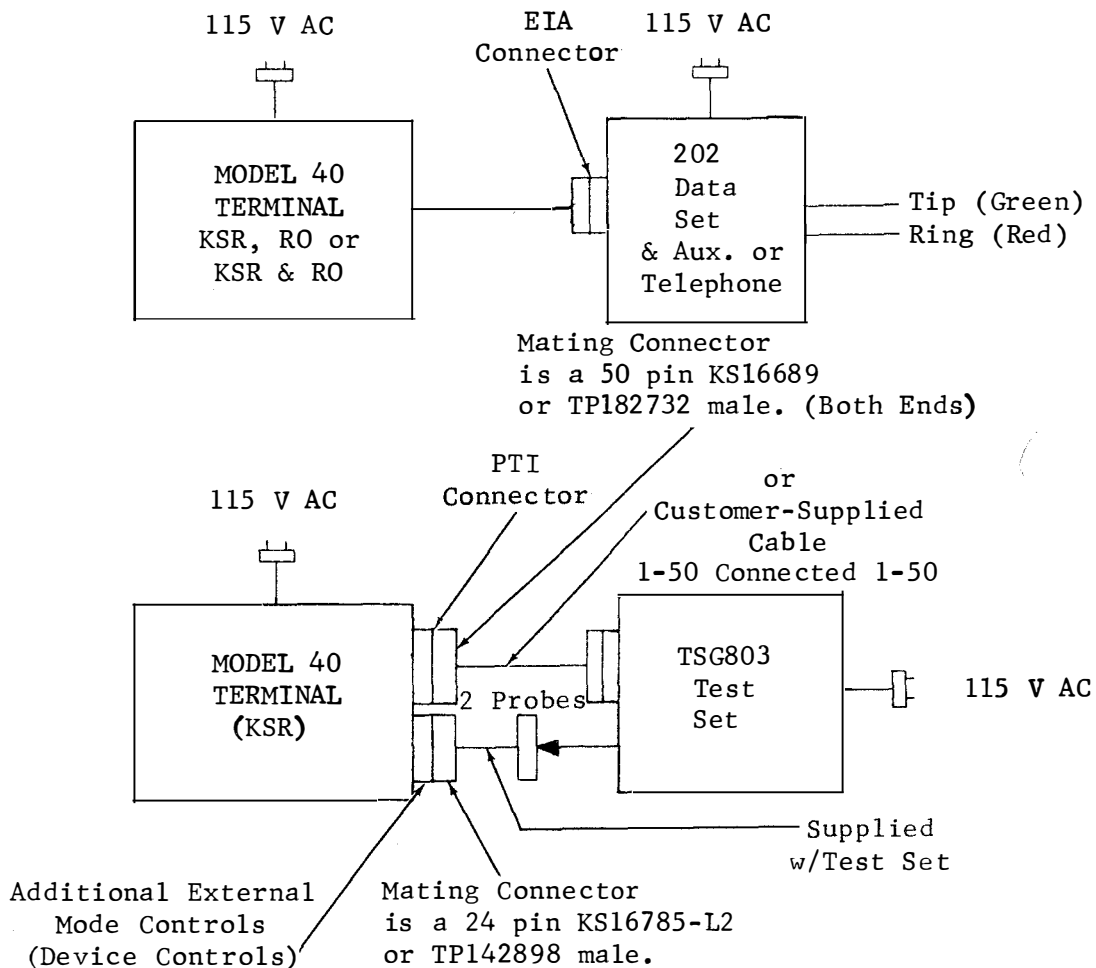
115 V AC

EIA Connector

115 V AC

MODEL 40 TERMINAL KSR, RO or KSR & RO

202 Data Set & Aux. or Telephone

Tip (Green)
Ring (Red)

Mating Connector is a 50 pin KS16689 or TP182732 male. (Both Ends)

115 V AC

PTI Connector

or Customer-Supplied Cable 1-50 Connected 1-50

MODEL 40 TERMINAL (KSR)

2 Probes

TSG803 Test Set

115 V AC

Supplied w/Test Set

Additional External Mode Controls (Device Controls)

Mating Connector is a 24 pin KS16785-L2 or TP142898 male.